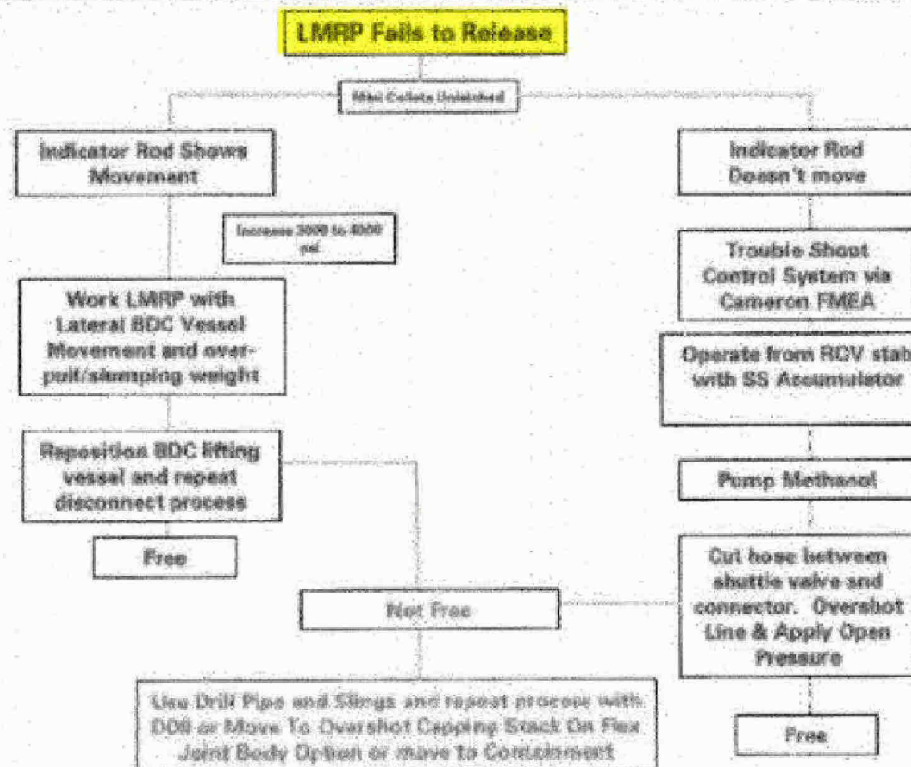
LMRP Fails to Release

Mini Collets Unlatched

Indicator Rod Shows Movement

Increase 3000 to 4000 psi

Work LMRP with Lateral BDC Vessel Movement and over-pull/slumping weight

Reposition BDC lifting vessel and repeat disconnect process

Free

Not Free

Use Drill Pipe and Slings and repeat process with DDII or Move To Overshot Capping Stack On Flex Joint Body Option or move to Containment

Indicator Rod Doesn't move

Trouble Shoot Control System via Cameron FMEA

Operate from ROV stab with SS Accumulator

Pump Methanol

Cut hose between shuttle valve and connector. Overshot Line & Apply Open Pressure

Free